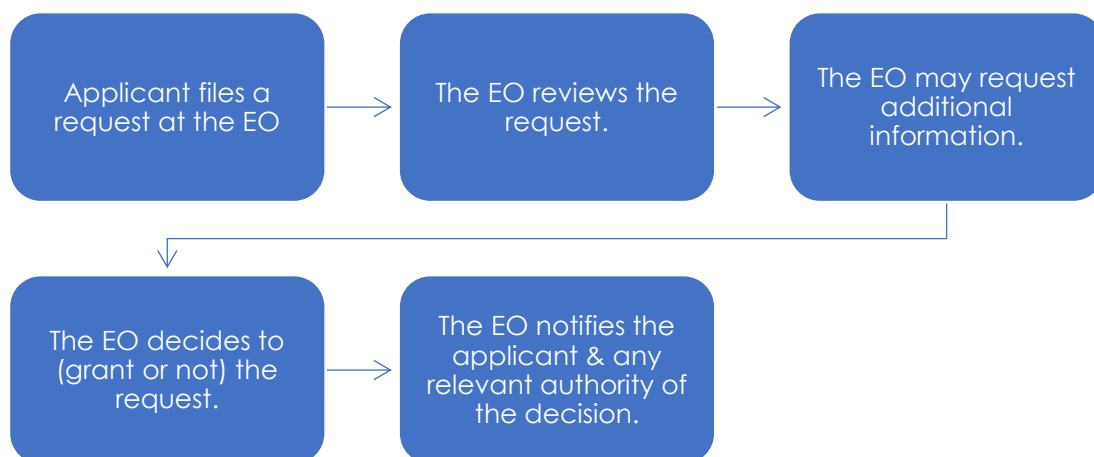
Applicant files a request at the EO

The EO reviews the request.

The EO may request additional information.

The EO decides to (grant or not) the request.

The EO notifies the applicant & any relevant authority of the decision.